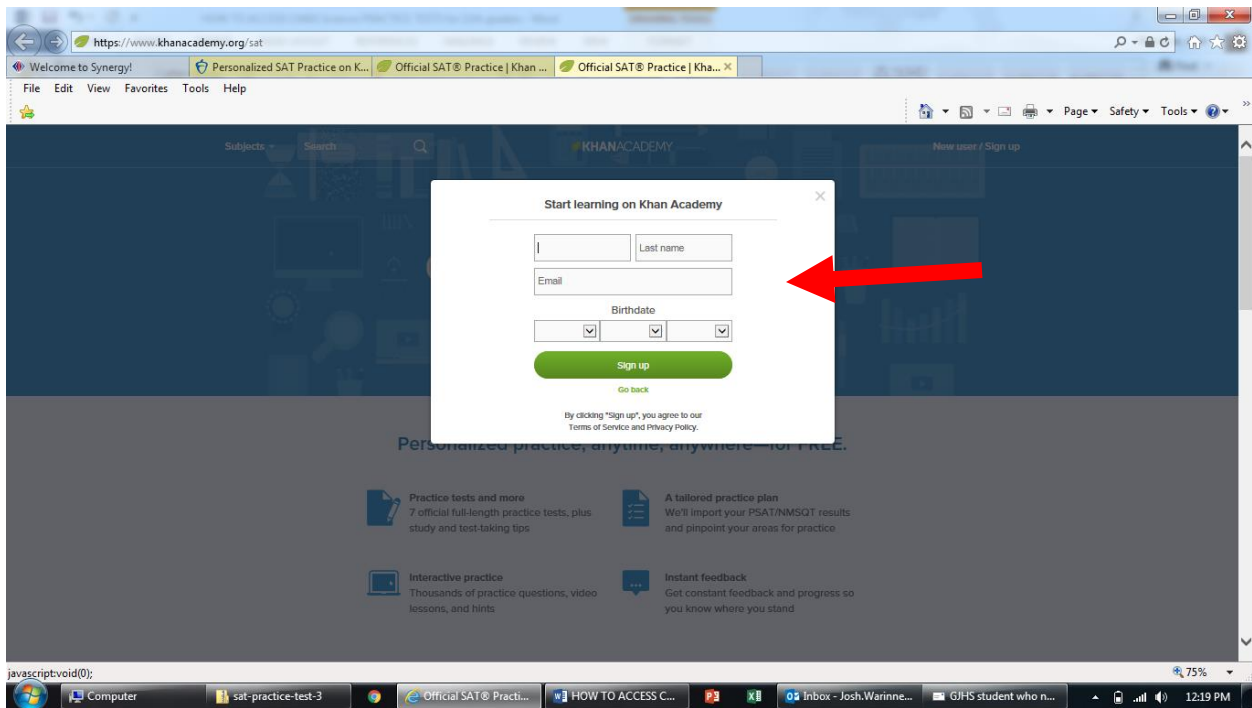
https://www.khanacademy.org/sat

Welcome to Synergy! | Personalized SAT Practice on K... | Official SAT® Practice | Khan ... | Official SAT® Practice | Kha...

File Edit View Favorites Tools Help

Page ▾ Safety ▾ Tools ▾

Subjects ▾ Search KHANACADEMY New user / Sign up

Start learning on Khan Academy

Last name

Email

Birthdate

Sign up

Go back

By clicking "Sign up", you agree to our Terms of Service and Privacy Policy.

Personalized practice, anytime, anywhere—for FREE.

Practice tests and more
7 official full-length practice tests, plus study and test-taking tips

A tailored practice plan
We'll import your PSAT/NMSQT results and pinpoint your areas for practice

Interactive practice
Thousands of practice questions, video lessons, and hints

Instant feedback
Get constant feedback and progress so you know where you stand

javascript:void(0);

75%

Computer | sat-practice-test-3 | Official SAT® Practi... | HOW TO ACCESS C... | Inbox - Josh.Warinne... | GJHS student who n...

12:19 PM